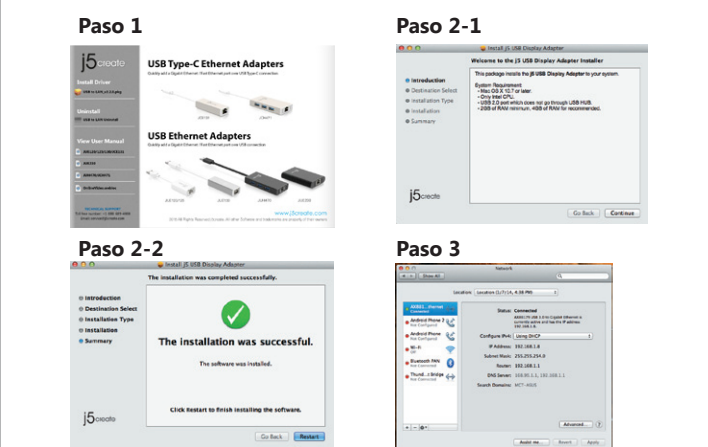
Paso 1

j5create

Install Driver

Uninstall

View User Manual

USB Type-C Ethernet Adapters

USB Ethernet Adapters

www.j5create.com

Paso 2-1

Install j5 USB Display Adapter

Welcome to the j5 USB Display Adapter Installer

Introduction
Destination Select
Installation Type
Installation
Summary

This package installs the j5 USB Display Adapter to your system.

System Requirement:
- Mac OS X 10.7 or later.
- Only Intel CPU.
- USB 2.0 port which does not go through USB HUB.
- 2GB of RAM minimum. 4GB of RAM for recommended.

j5create

Go Back Continue

Paso 2-2

Install j5 USB Display Adapter

The installation was completed successfully.

Introduction
Destination Select
Installation Type
Installation
Summary

The installation was successful.

The software was installed.

Click Restart to finish installing the software.

j5create

Go Back Restart

Paso 3

Network

Show All

Location: Location (1/7/14, 4:38 PM)

AX88...thernet Connected
Android Phone 2 Not Configured
Android Phone Not Configured
Wi-Fi Off
Bluetooth PAN Not Connected
Thund...t Bridge Not Connected

Status: Connected

Configure IPv4: Using DHCP

IP Address: 192.168.1.6
Subnet Mask: 255.255.254.0
Router: 192.168.1.1
DNS Server: 192.168.1.1, 192.168.1.1
Search Domains: MCT-HNR

Advanced...

Assist me... Revert Apply